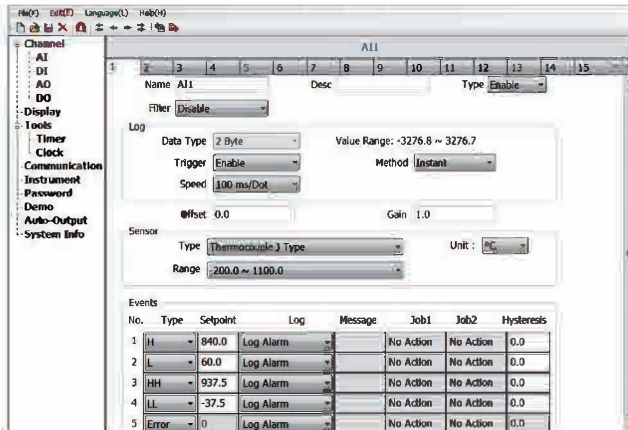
File(F) Edit(E) Language(L) Help(H)

Channel
AI
DI
AO
DO
Display
Tools
Timer
Clock
Communication
Instrument
Password
Demo
Auto-Output
System Info

AI1

1 2 3 4 5 6 7 8 9 10 11 12 13 14 15

Name AI1
Desc
Type Enable
Filter Disable

Log
Data Type 2 Byte
Value Range: -3276.8 ~ 3276.7
Trigger Enable
Method Instant
Speed 100 ms/Dot

Offset 0.0
Gain 1.0

Sensor
Type Thermocouple J Type
Unit : °C
Range -200.0 ~ 1100.0

Events

| No. | Type | Setpoint | Log | Message | Job1 | Job2 | Hysteresis |
|---|---|---|---|---|---|---|---|
| 1 | H | 840.0 | Log Alarm | | No Action | No Action | 0.0 |
| 2 | L | 60.0 | Log Alarm | | No Action | No Action | 0.0 |
| 3 | HH | 937.5 | Log Alarm | | No Action | No Action | 0.0 |
| 4 | LL | -37.5 | Log Alarm | | No Action | No Action | 0.0 |
| 5 | Error | 0 | Log Alarm | | No Action | No Action | 0.0 |